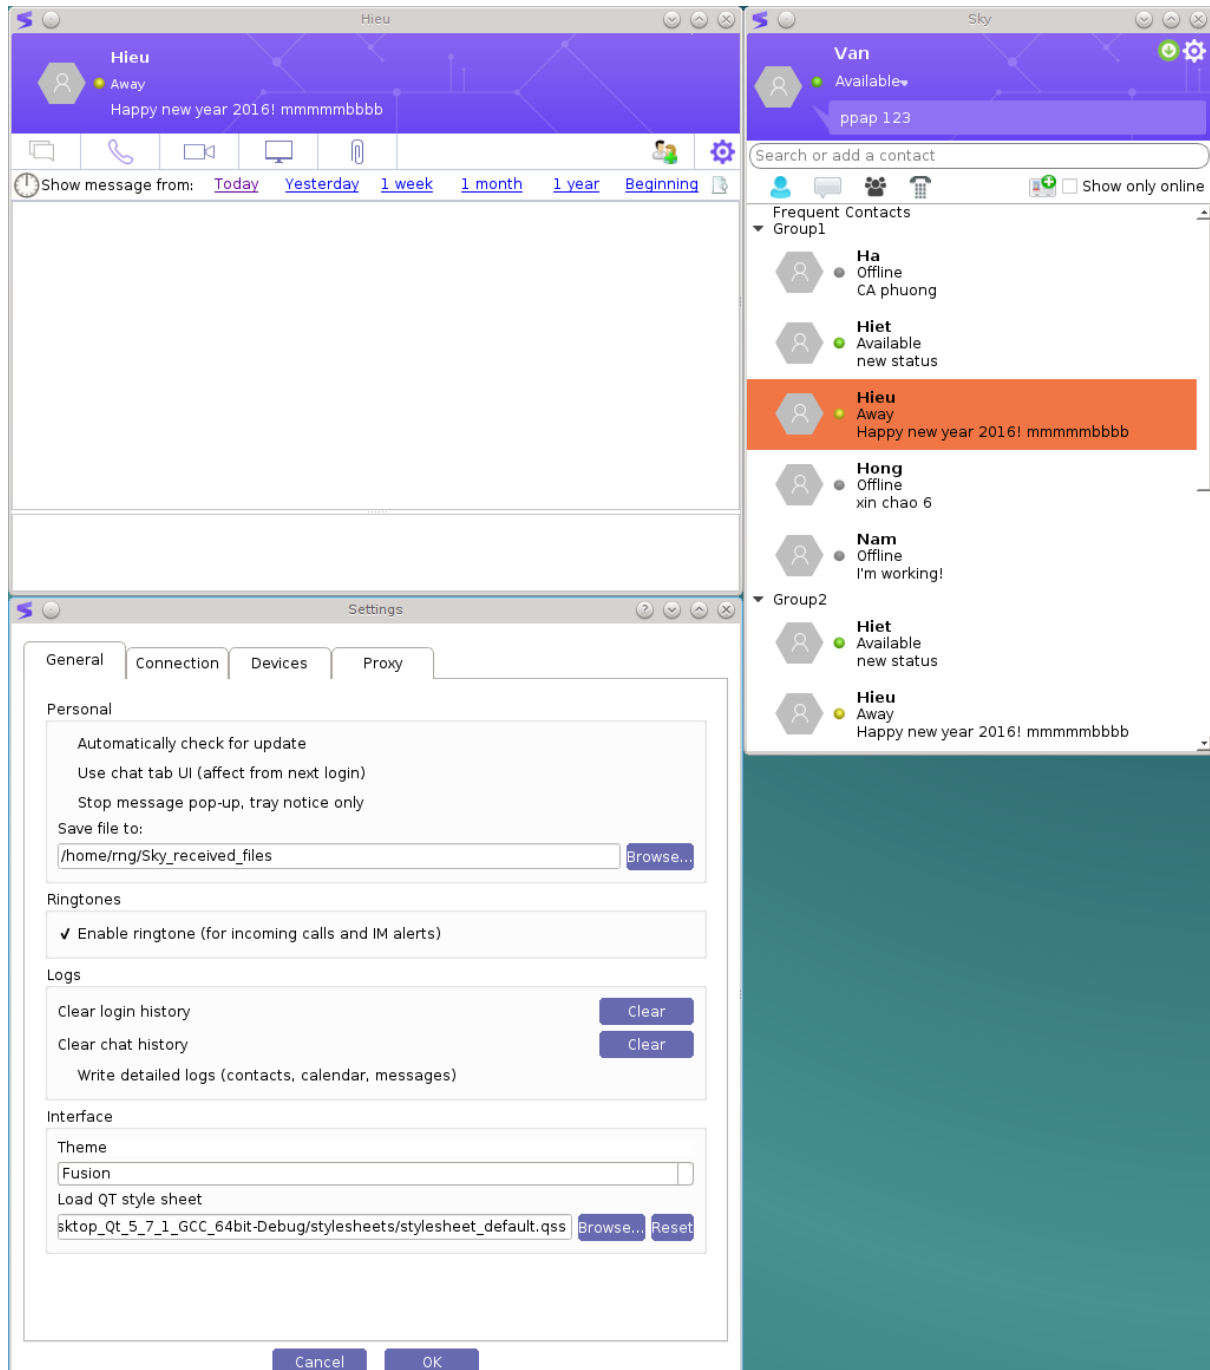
Hieu

Hieu
Away
Happy new year 2016! mmmmmbbbb

Show message from: Today Yesterday 1 week 1 month 1 year Beginning

Settings

General Connection Devices Proxy

Personal
Automatically check for update
Use chat tab UI (affect from next login)
Stop message pop-up, tray notice only
Save file to:
/home/rng/Sky_received_files
Browse...

Ringtones
✓ Enable ringtone (for incoming calls and IM alerts)

Logs
Clear login history Clear
Clear chat history Clear
Write detailed logs (contacts, calendar, messages)

Interface
Theme
Fusion
Load QT style sheet
sktop_Qt_5_7_1_GCC_64bit-Debug/stylesheets/stylesheet_default.qss Browse... Reset

Cancel OK

Sky

Van
Available
ppap 123

Search or add a contact
Show only online

Frequent Contacts
Group1
Ha
Offline
CA phuong
Hiet
Available
new status
Hieu
Away
Happy new year 2016! mmmmmbbbb
Hong
Offline
xin chao 6
Nam
Offline
I'm working!
Group2
Hiet
Available
new status
Hieu
Away
Happy new year 2016! mmmmmbbbb